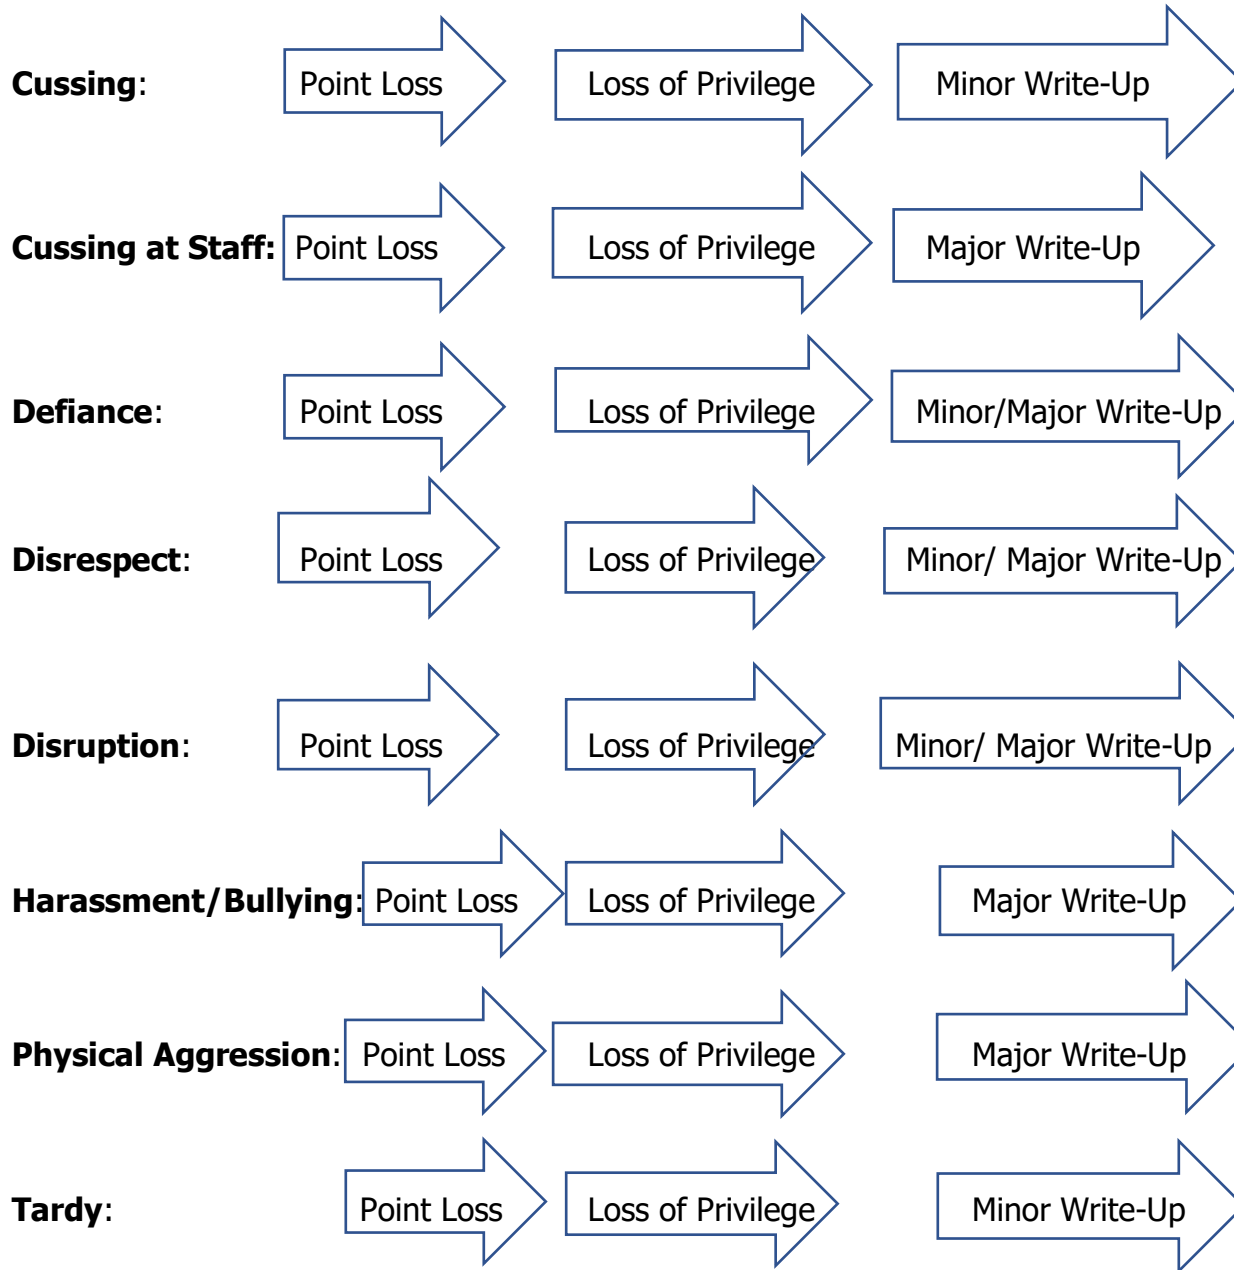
**Cussing**: Point Loss Loss of Privilege Minor Write-Up

**Cussing at Staff:** Point Loss Loss of Privilege Major Write-Up

**Defiance**: Point Loss Loss of Privilege Minor/Major Write-Up

**Disrespect**: Point Loss Loss of Privilege Minor/ Major Write-Up

**Disruption**: Point Loss Loss of Privilege Minor/ Major Write-Up

**Harassment/Bullying**: Point Loss Loss of Privilege Major Write-Up

**Physical Aggression**: Point Loss Loss of Privilege Major Write-Up

**Tardy**: Point Loss Loss of Privilege Minor Write-Up